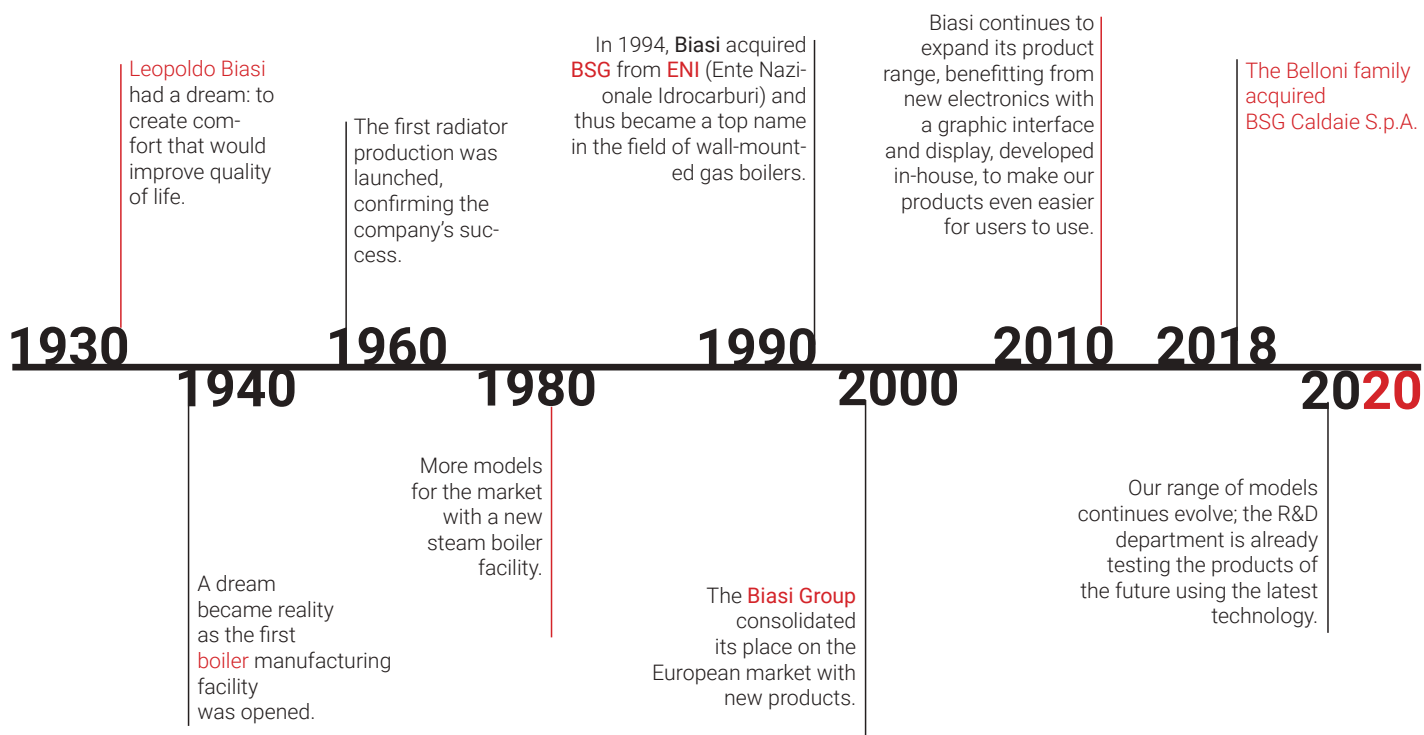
Leopoldo Biasi had a dream: to create comfort that would improve quality of life.

1930

1940

A dream became reality as the first boiler manufacturing facility was opened.

The first radiator production was launched, confirming the company's success.

1960

1980

More models for the market with a new steam boiler facility.

In 1994, Biasi acquired BSG from ENI (Ente Nazionale Idrocarburi) and thus became a top name in the field of wall-mounted gas boilers.

1990

2000

The Biasi Group consolidated its place on the European market with new products.

Biasi continues to expand its product range, benefitting from new electronics with a graphic interface and display, developed in-house, to make our products even easier for users to use.

2010

The Belloni family acquired BSG Caldaie S.p.A.

2018

2020

Our range of models continues evolve; the R&D department is already testing the products of the future using the latest technology.